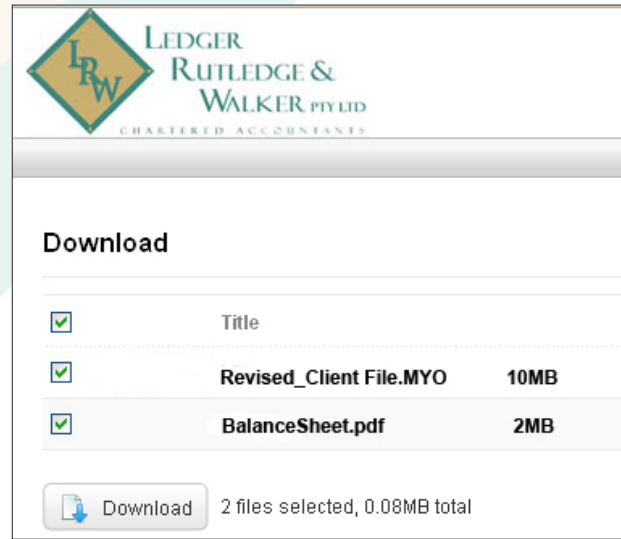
LRW

LEDGER RUTLEDGE & WALKER PTY LTD

CHARTERED ACCOUNTANTS

Download

| | | |
|---|---|---|
| ☑ | Title | |
| ☑ | Revised_Client File.MYO | 10MB |
| ☑ | BalanceSheet.pdf | 2MB |

Download

2 files selected, 0.08MB total